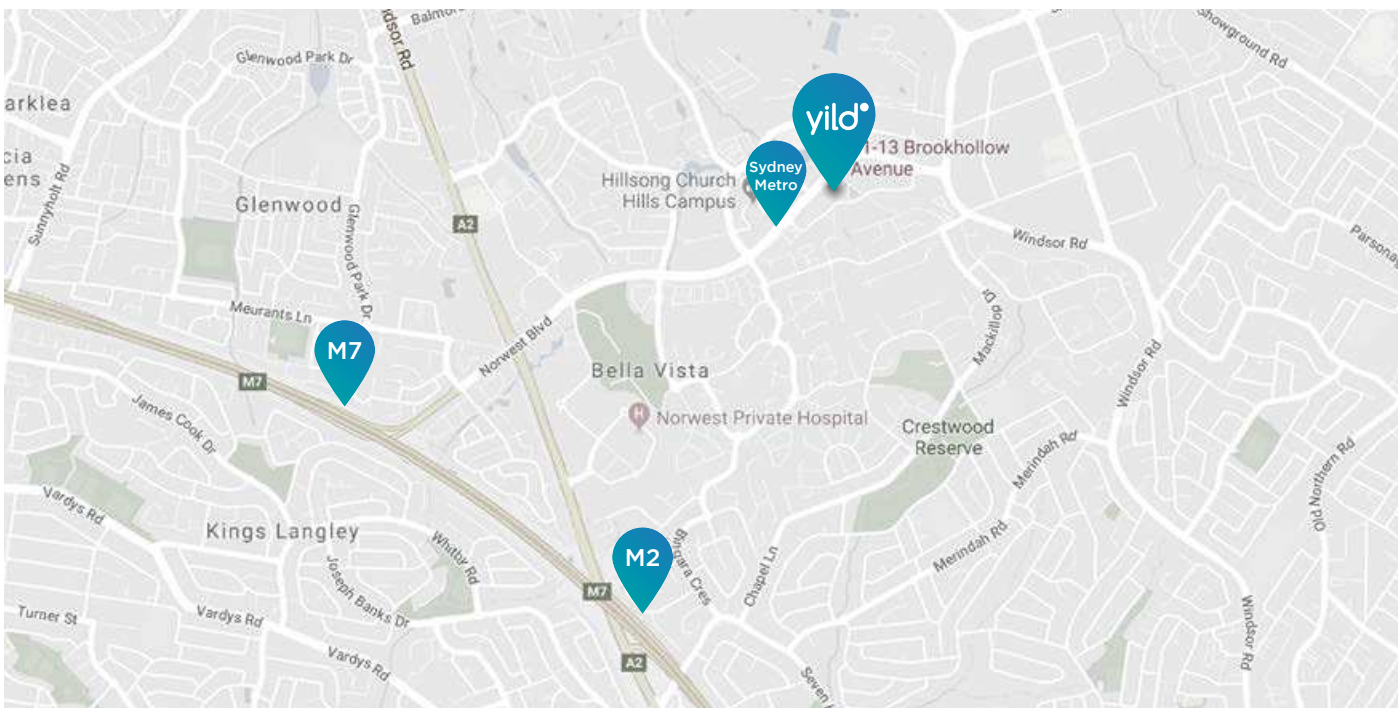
Balmoral
ndsor Rd
Showground Rd
Glenwood Park Dr
arkiea
cia
ens
Sunnyholt Rd
yild
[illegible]1-13 Brookhollow Avenue
Sydney Metro
Hillsong Church Hills Campus
Glenwood
Glenwood Park Dr
A2
Windsor Rd
Parsonage
Meurants Ln
Norwest Blvd
Mackillop Dr
M7
M7
Bella Vista
Windsor Rd
James Cook Dr
Norwest Private Hospital
Crestwood Reserve
Merindah Rd
Old Northern Rd
Vardys Rd
Kings Langley
Whitby Rd
Barrara Cres
M2
Merindah Rd
Joseph Banks Dr
M7
Chapel Ln
Turner St
Vardys Rd
Vardys Rd
A2
Seven
Windsor Rd